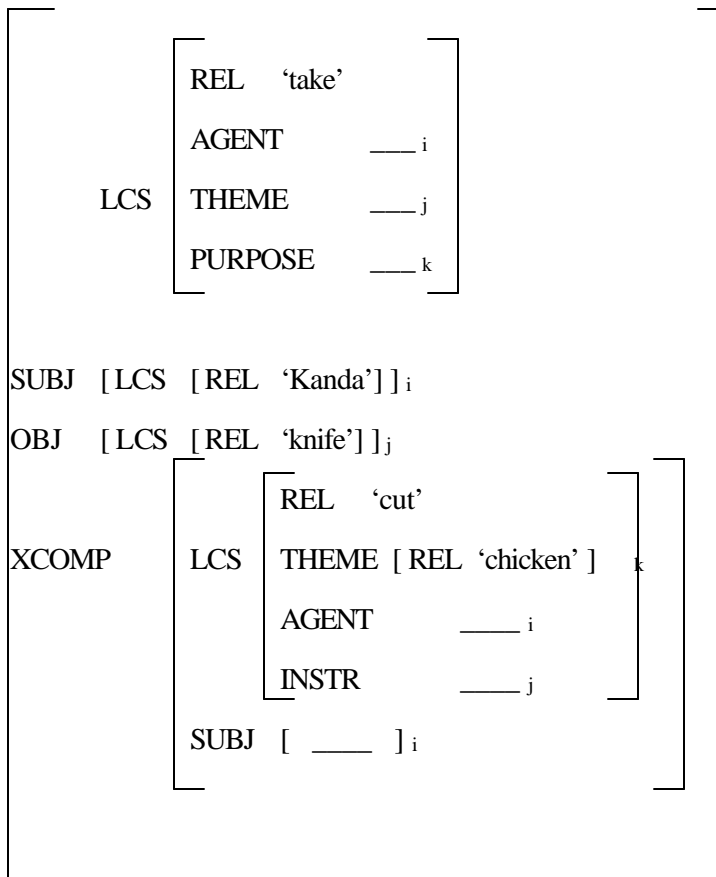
LCS
REL 'take'
AGENT ___ $_i$
THEME ___ $_j$
PURPOSE ___ $_k$

SUBJ [ LCS [ REL 'Kanda'] ] $_i$
OBJ [ LCS [ REL 'knife'] ] $_j$
XCOMP
LCS
REL 'cut'
THEME [ REL 'chicken' ] $_k$
AGENT _____ $_i$
INSTR _____ $_j$
SUBJ [ _____ ] $_i$